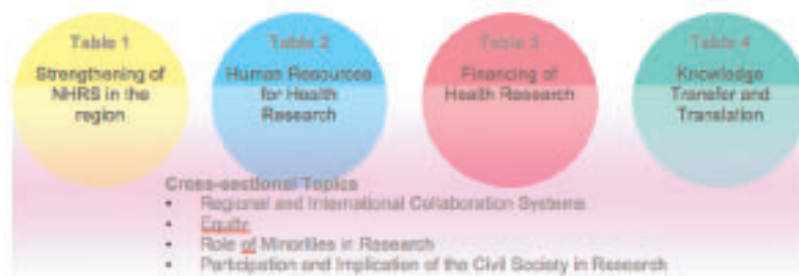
Table 1
Strengthening of NHRS in the region

Table 2
Human Resources for Health Research

Table 3
Financing of Health Research

Table 4
Knowledge Transfer and Translation

Cross-sectional Topics
• Regional and International Collaboration Systems
• Equity
• Role of Minorities in Research
• Participation and Implication of the Civil Society in Research